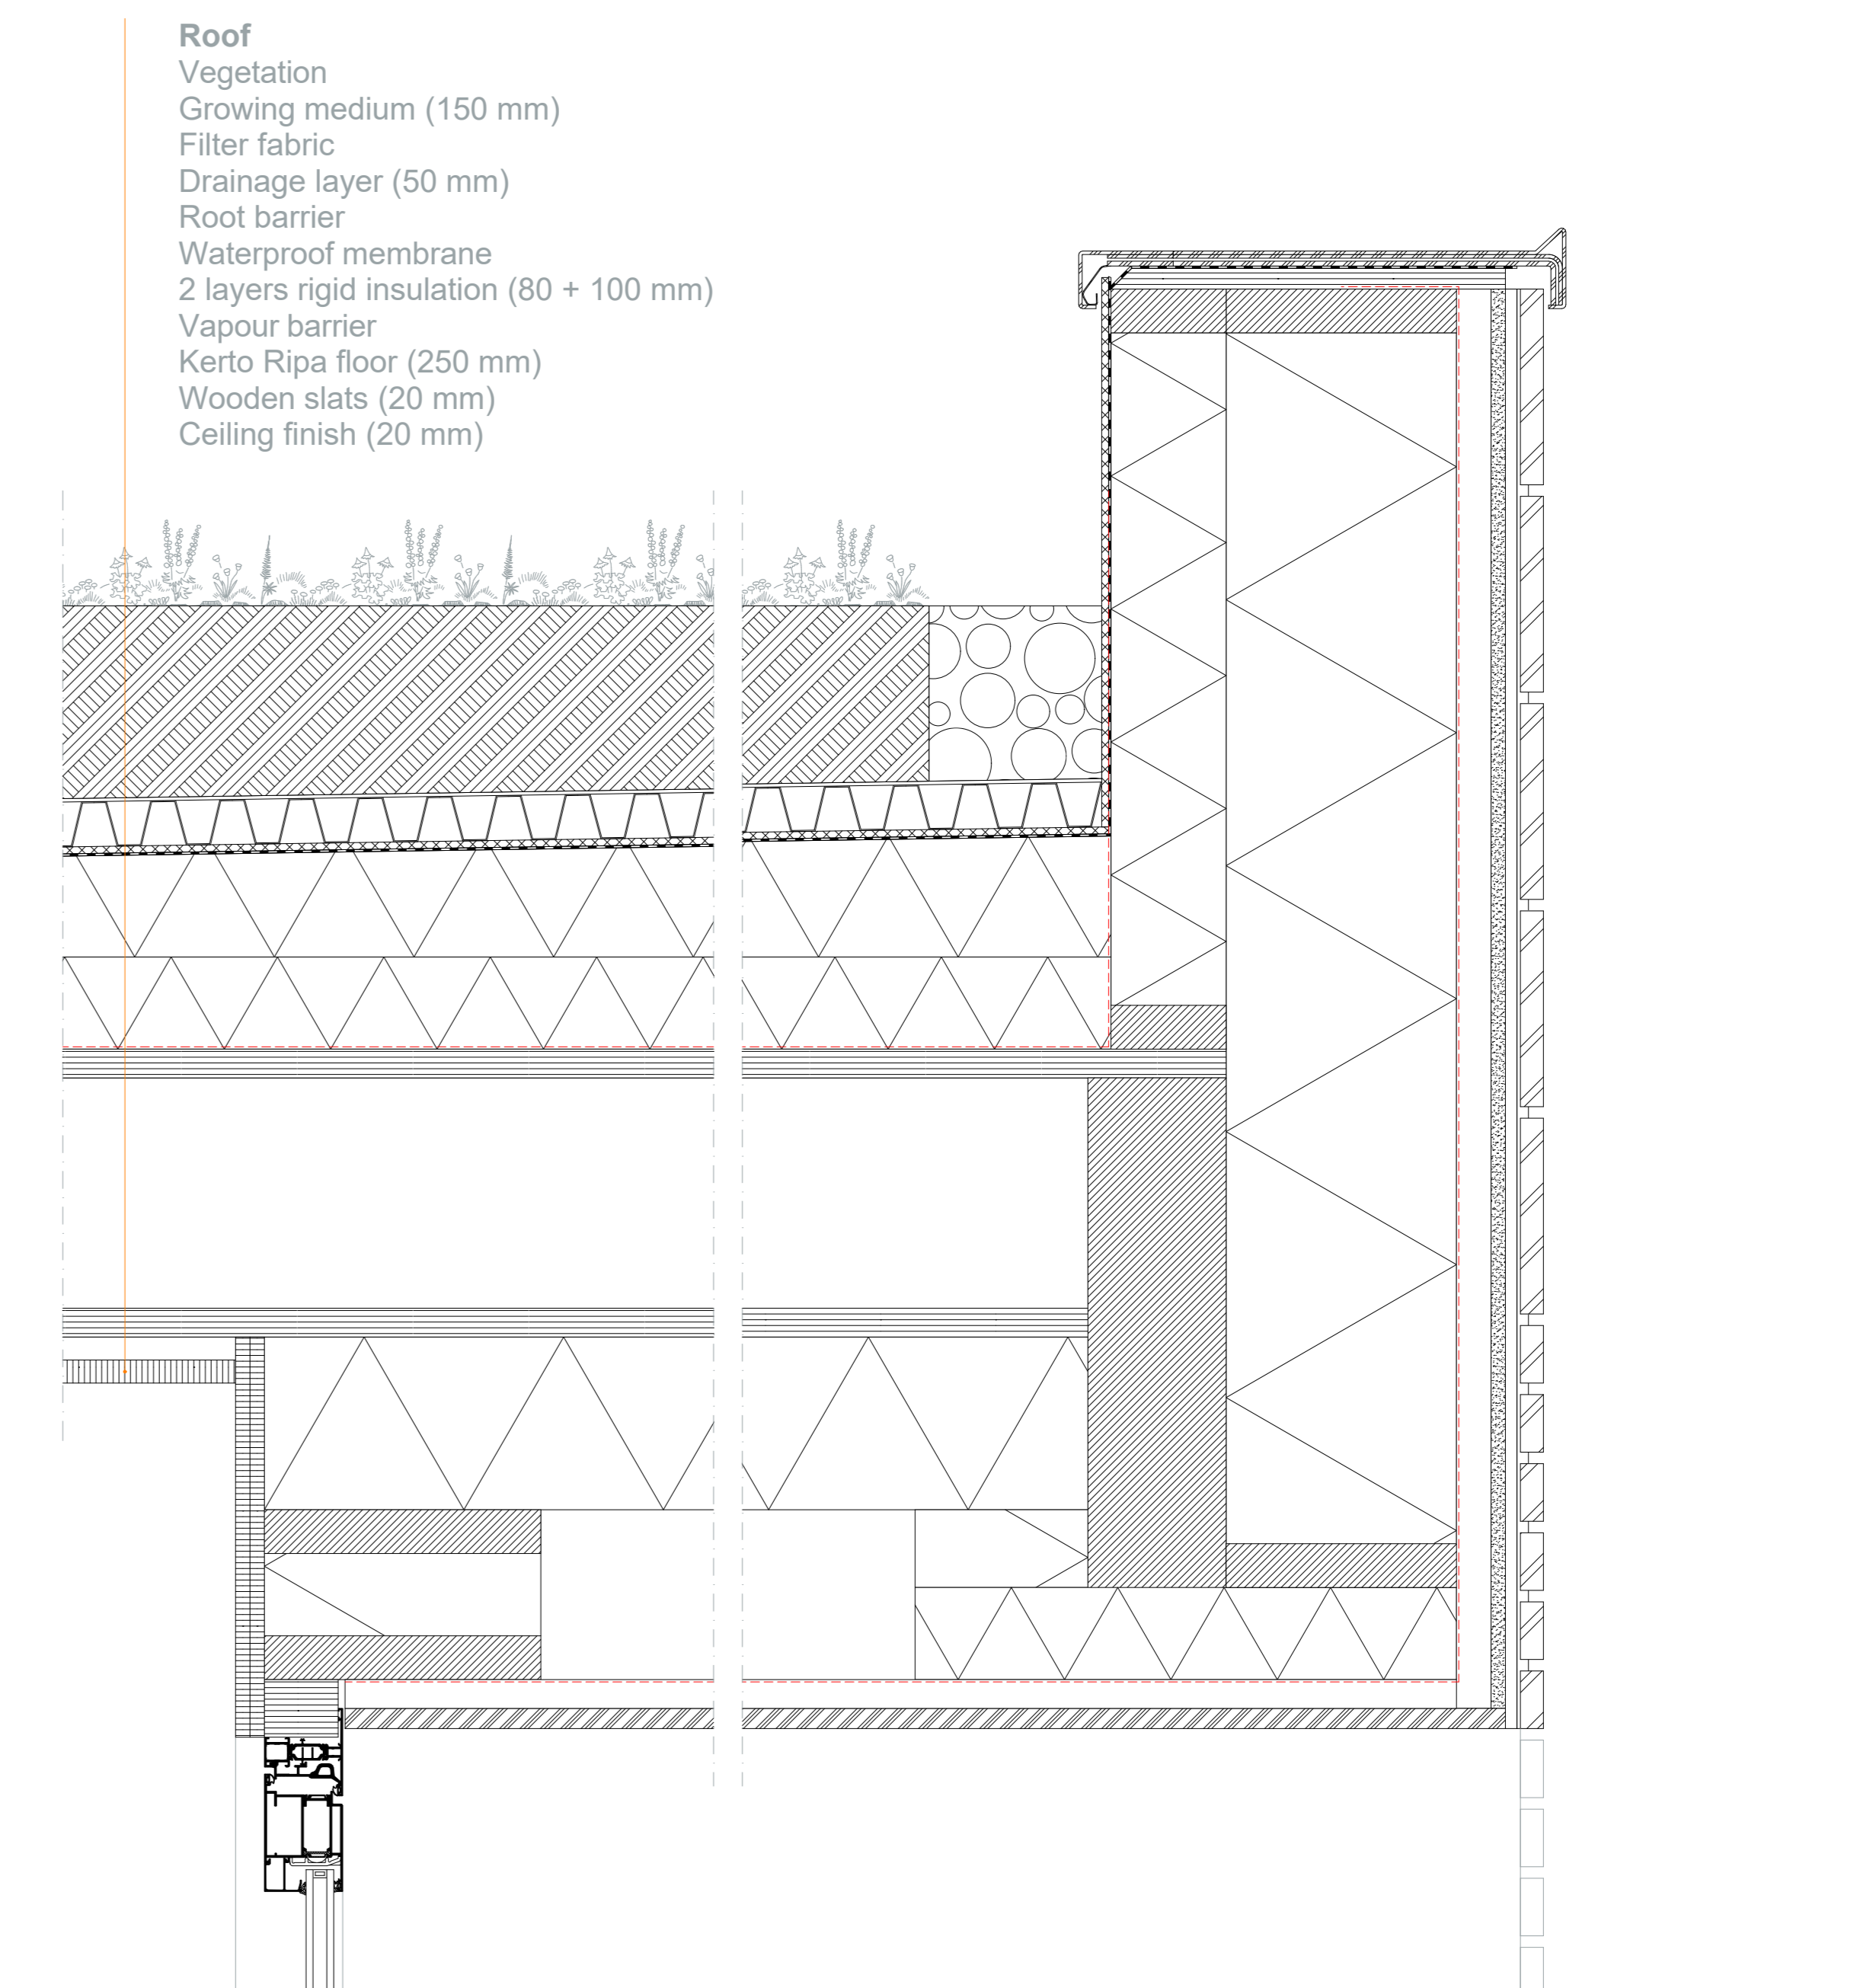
**Roof**
Vegetation
Growing medium (150 mm)
Filter fabric
Drainage layer (50 mm)
Root barrier
Waterproof membrane
2 layers rigid insulation (80 + 100 mm)
Vapour barrier
Kerto Ripa floor (250 mm)
Wooden slats (20 mm)
Ceiling finish (20 mm)